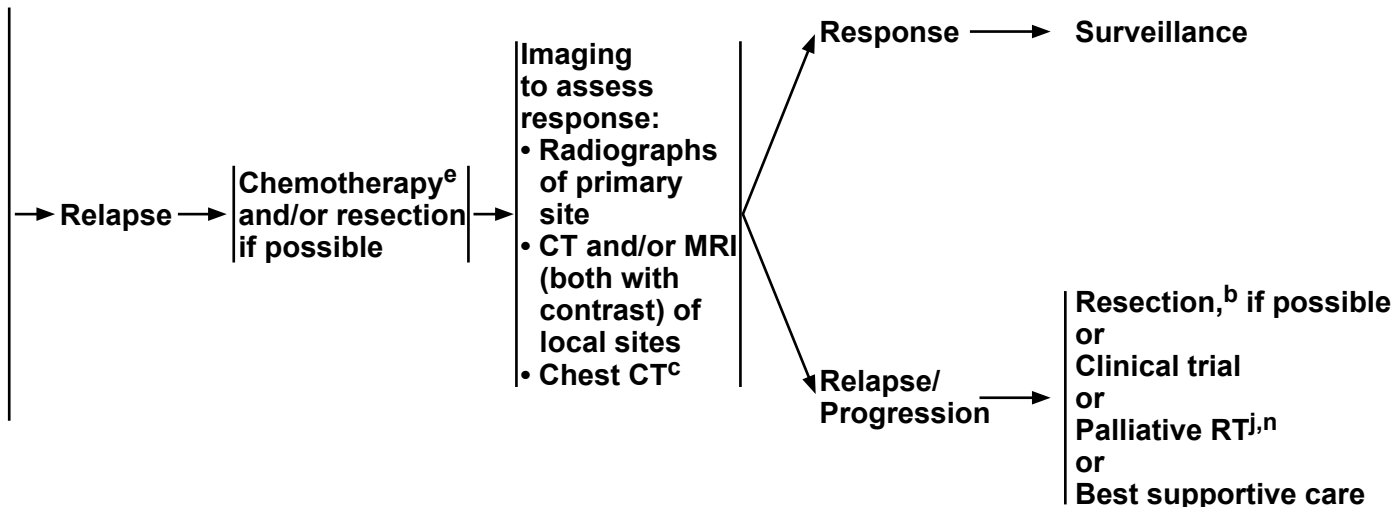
Relapse

Chemotherapy$^{e}$ and/or resection if possible

Imaging to assess response:
• Radiographs of primary site
• CT and/or MRI (both with contrast) of local sites
• Chest CT$^{c}$

Response → Surveillance

Relapse/ Progression → Resection,$^{b}$ if possible
or
Clinical trial
or
Palliative RT$^{j,n}$
or
Best supportive care